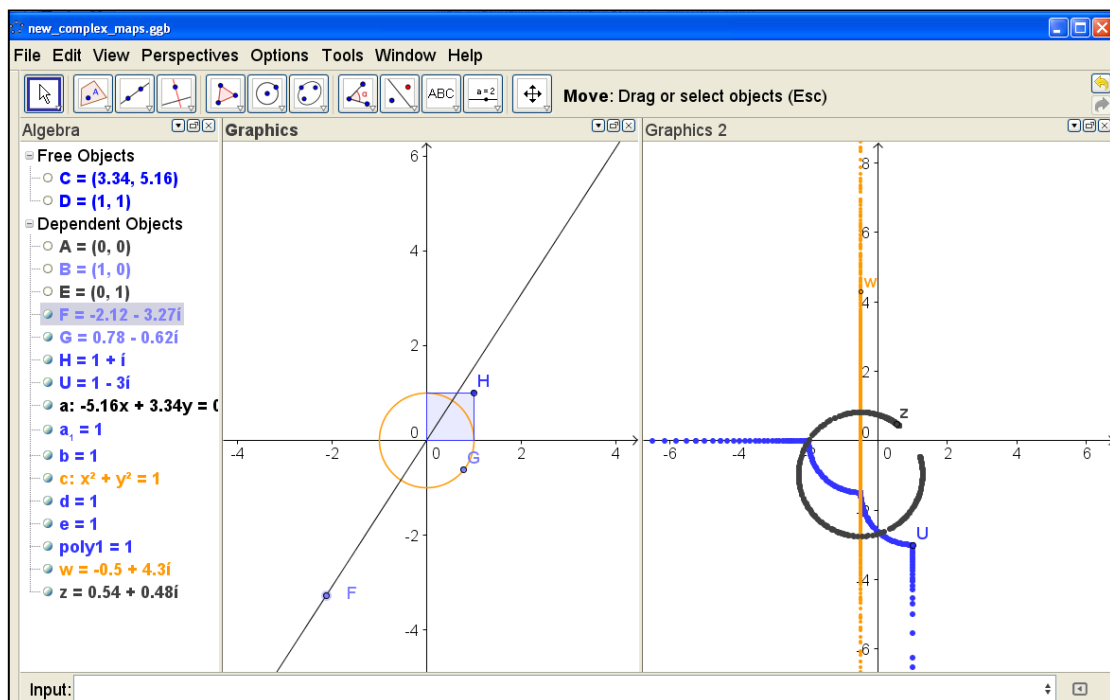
new_complex_maps.ggb

File Edit View Perspectives Options Tools Window Help

ABC a = 2

Move: Drag or select objects (Esc)

Algebra

Free Objects
C = (3.34, 5.16)
D = (1, 1)
Dependent Objects
A = (0, 0)
B = (1, 0)
E = (0, 1)
F = -2.12 - 3.27í
G = 0.78 - 0.62í
H = 1 + í
U = 1 - 3í
a: -5.16x + 3.34y = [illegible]
$a_1$ = 1
b = 1
c: x² + y² = 1
d = 1
e = 1
poly1 = 1
w = -0.5 + 4.3í
z = 0.54 + 0.48í

Graphics

6
4
2
0
-2
-4
-4 -2 0 2 4
H
G
F

Graphics 2

8
6
4
2
0
-2
-4
-6
-6 -4 -2 0 2 4 6
w
z
U

Input: